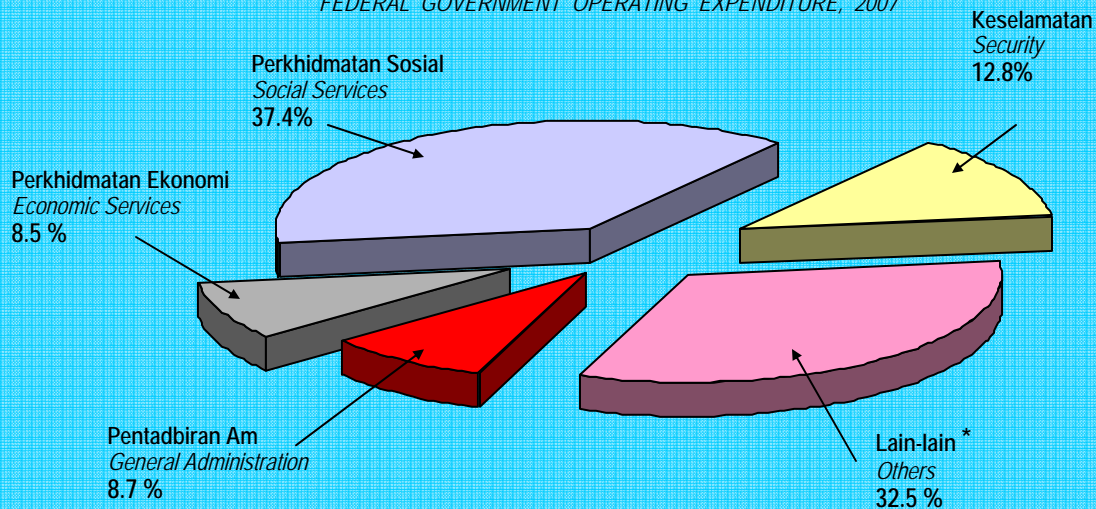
FEDERAL GOVERNMENT OPERATING EXPENDITURE, 2007

Perkhidmatan Sosial
Social Services
37.4%

Keselamatan
Security
12.8%

Perkhidmatan Ekonomi
Economic Services
8.5 %

Pentadbiran Am
General Administration
8.7 %

Lain-lain *
Others
32.5 %